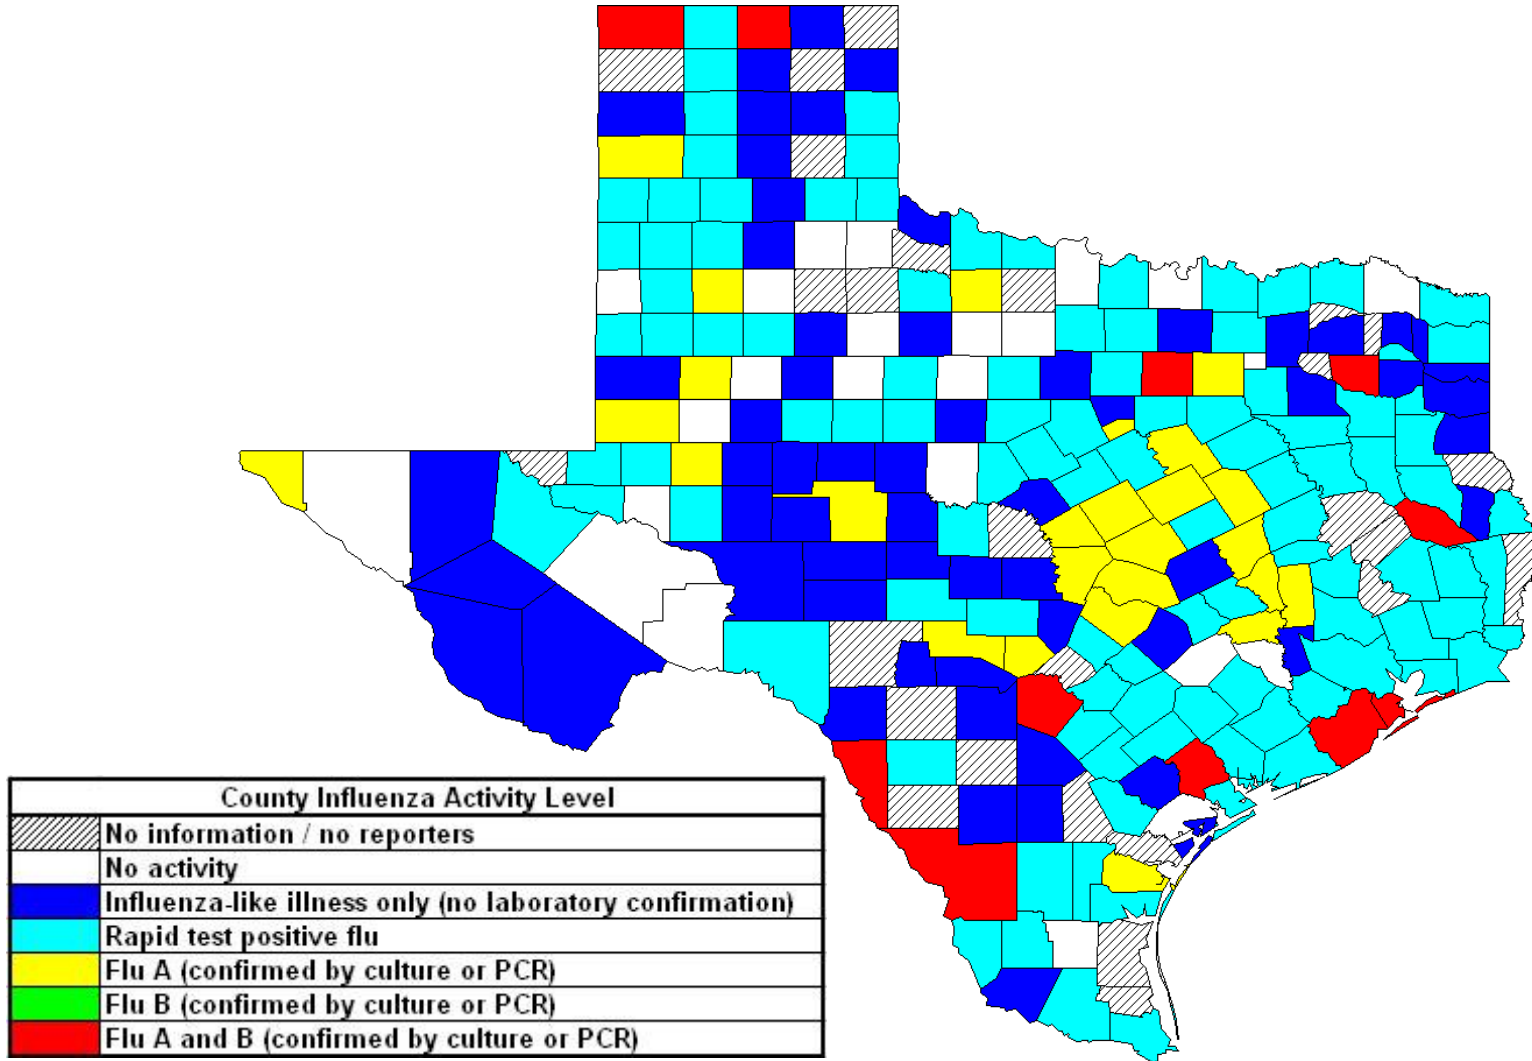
| County Influenza Activity Level | |
|---|---|
| | No information / no reporters |
| | No activity |
| | Influenza-like illness only (no laboratory confirmation) |
| | Rapid test positive flu |
| | Flu A (confirmed by culture or PCR) |
| | Flu B (confirmed by culture or PCR) |
| | Flu A and B (confirmed by culture or PCR) |